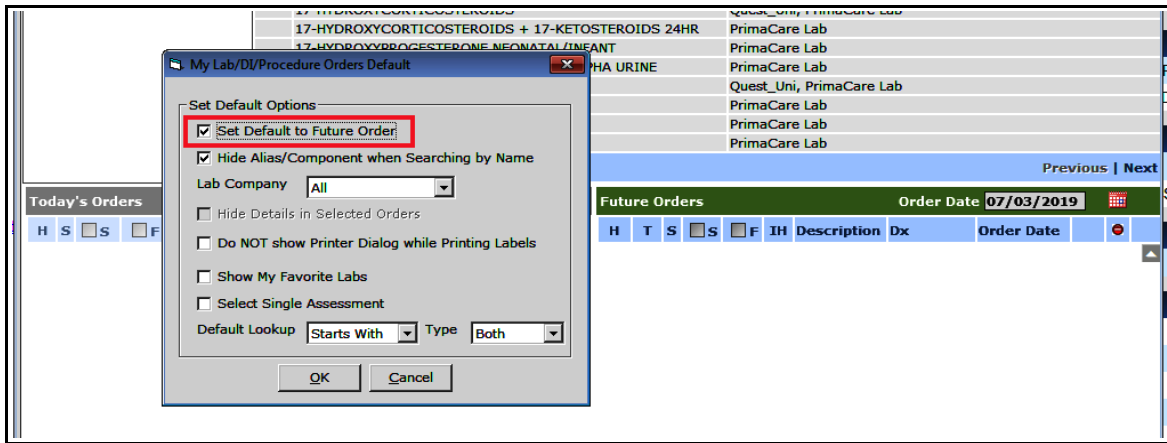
17-HYDROXYCORTICOSTEROIDS | Quest_Uni, PrimaCare Lab
17-HYDROXYCORTICOSTEROIDS + 17-KETOSTEROIDS 24HR | PrimaCare Lab
17-HYDROXYPROGESTERONE NEONATAL/INFANT | PrimaCare Lab
PHA URINE | PrimaCare Lab
Quest_Uni, PrimaCare Lab
PrimaCare Lab
PrimaCare Lab
PrimaCare Lab

Previous | Next

My Lab/DI/Procedure Orders Default

Set Default Options

Set Default to Future Order

Hide Alias/Component when Searching by Name

Lab Company All

Hide Details in Selected Orders

Do NOT show Printer Dialog while Printing Labels

Show My Favorite Labs

Select Single Assessment

Default Lookup Starts With Type Both

OK Cancel

Today's Orders

H S S F

Future Orders Order Date 07/03/2019

H T S S F IH Description Dx Order Date